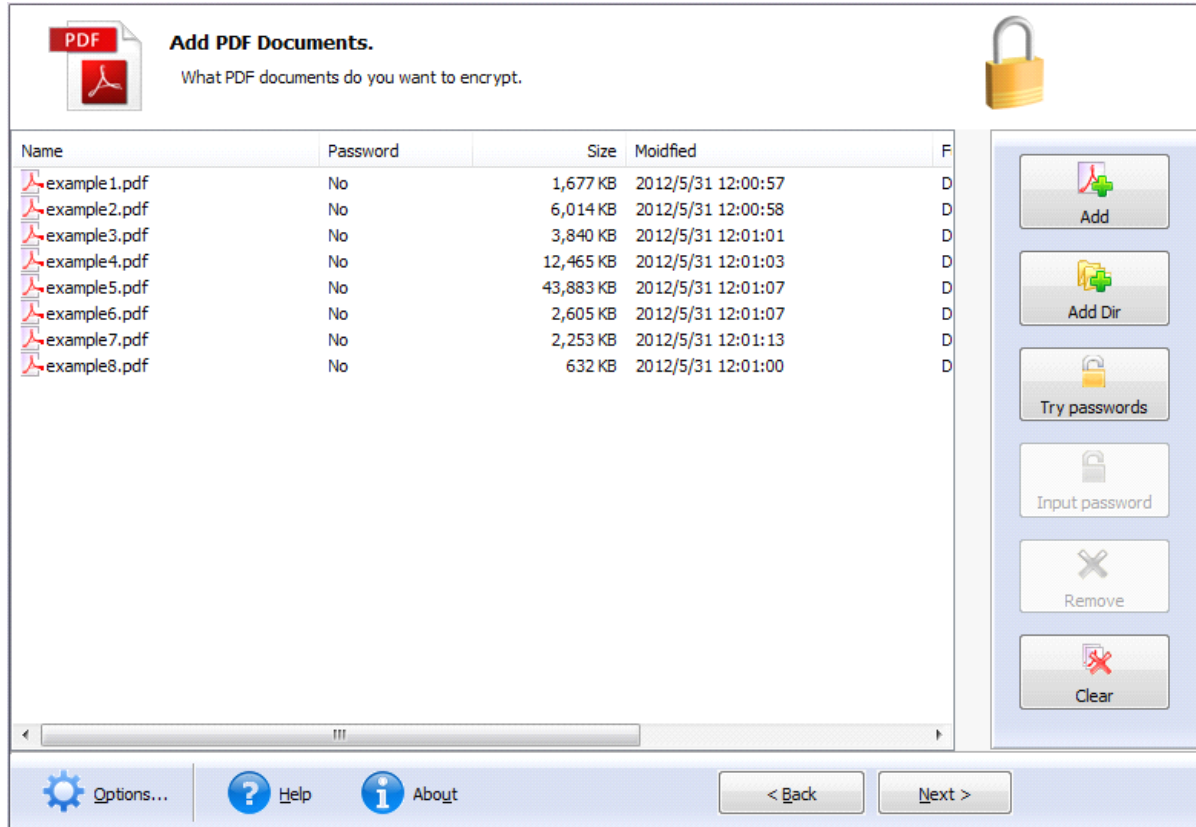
PDF

Add PDF Documents.

What PDF documents do you want to encrypt.

| Name | Password | Size | Moidfied | F |
|---|---|---|---|---|
| example1.pdf | No | 1,677 KB | 2012/5/31 12:00:57 | D |
| example2.pdf | No | 6,014 KB | 2012/5/31 12:00:58 | D |
| example3.pdf | No | 3,840 KB | 2012/5/31 12:01:01 | D |
| example4.pdf | No | 12,465 KB | 2012/5/31 12:01:03 | D |
| example5.pdf | No | 43,883 KB | 2012/5/31 12:01:07 | D |
| example6.pdf | No | 2,605 KB | 2012/5/31 12:01:07 | D |
| example7.pdf | No | 2,253 KB | 2012/5/31 12:01:13 | D |
| example8.pdf | No | 632 KB | 2012/5/31 12:01:00 | D |

Add

Add Dir

Try passwords

Input password

Remove

Clear

Options...

Help

About

< Back

Next >